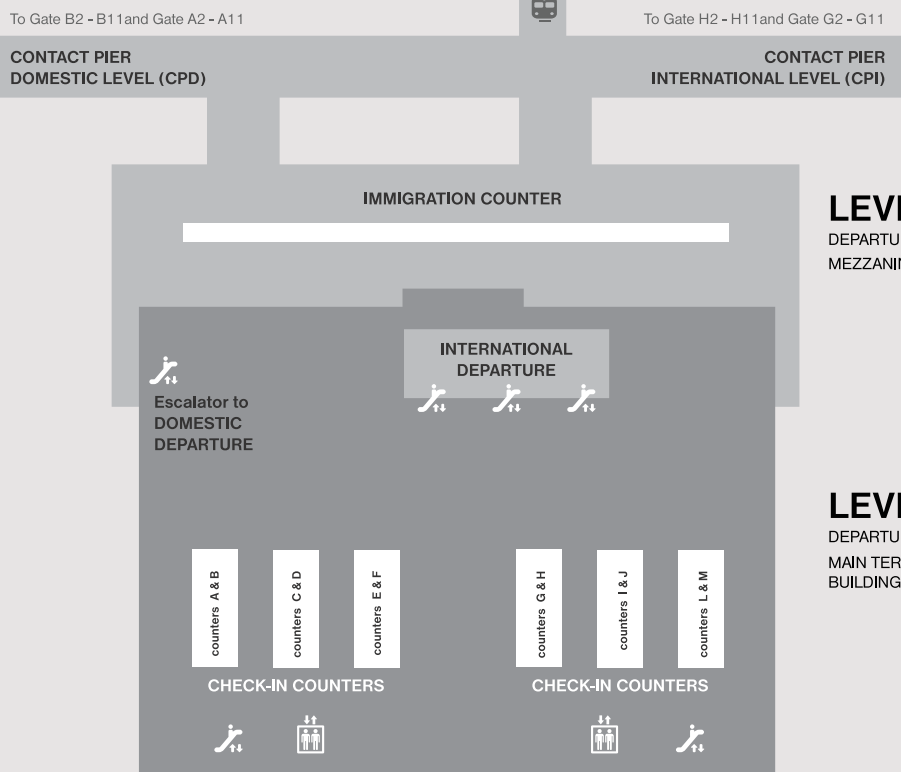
To Gate B2 - B11and Gate A2 - A11

To Gate H2 - H11and Gate G2 - G11

CONTACT PIER
DOMESTIC LEVEL (CPD)

CONTACT PIER
INTERNATIONAL LEVEL (CPI)

IMMIGRATION COUNTER

LEV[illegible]
DEPARTU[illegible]
MEZZANIN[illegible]

INTERNATIONAL DEPARTURE

Escalator to DOMESTIC DEPARTURE

LEV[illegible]
DEPARTU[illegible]
MAIN TER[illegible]
BUILDING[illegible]

counters A & B

counters C & D

counters E & F

counters G & H

counters I & J

counters L & M

CHECK-IN COUNTERS

CHECK-IN COUNTERS